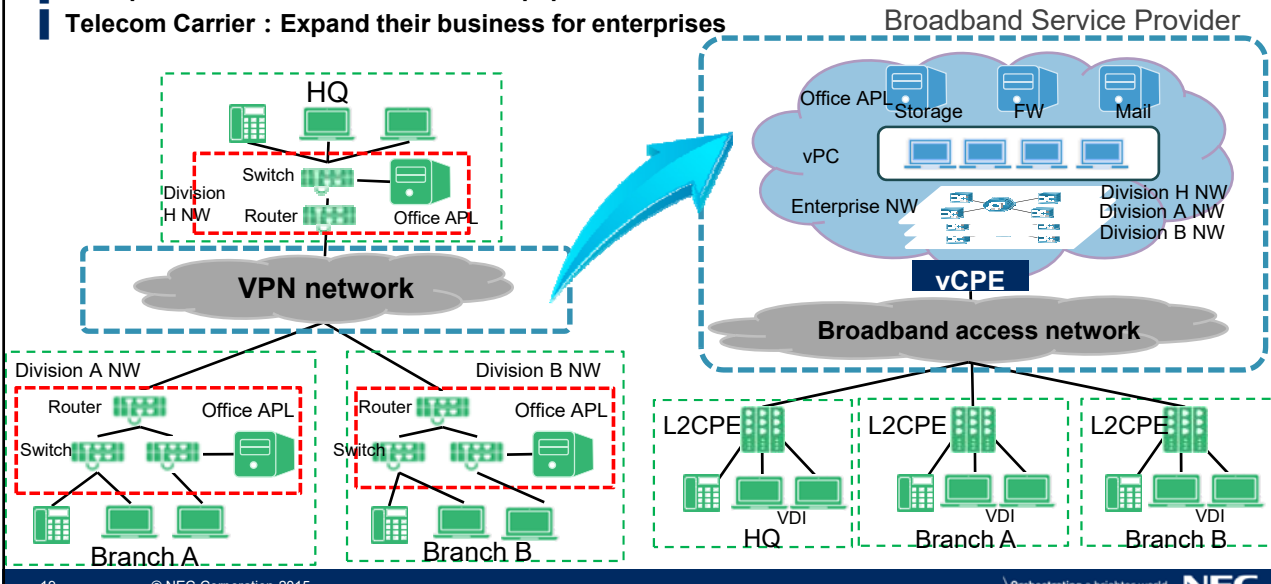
Telecom Carrier：Expand their business for enterprises

Broadband Service Provider

HQ

Switch

Division H NW

Router

Office APL

VPN network

Division A NW

Router

Office APL

Switch

Branch A

Division B NW

Router

Office APL

Switch

Branch B

Office APL

Storage

FW

Mail

vPC

Enterprise NW

Division H NW
Division A NW
Division B NW

vCPE

Broadband access network

L2CPE

VDI

HQ

L2CPE

VDI

Branch A

L2CPE

VDI

Branch B

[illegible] © NEC Corporation 2015

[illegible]

NEC